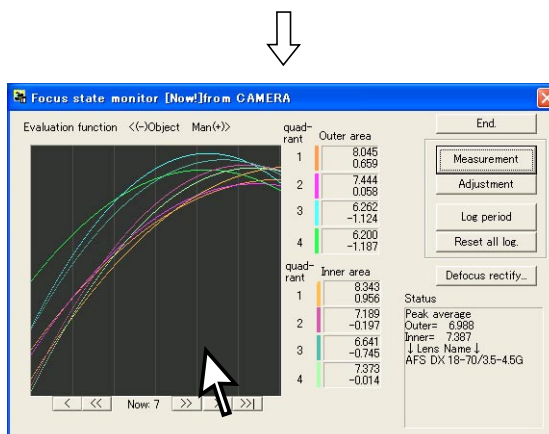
Focus state monitor [Now!]from CAMERA

Evaluation function <(-)Object Man(+)>

quad-rant Outer area
1 8.045 0.659
2 7.444 0.058
3 6.262 -1.124
4 6.200 -1.187

quad-rant Inner area
1 8.343 0.956
2 7.189 -0.197
3 6.641 -0.745
4 7.373 -0.014

< << Now: 7 >> >>|

End.
Measurement
Adjustment
Log period
Reset all log.
Defocus rectify..

Status
Peak average
Outer= 6.988
Inner= 7.387
↓ Lens Name ↓
AFS DX 18-70/3.5-4.5G